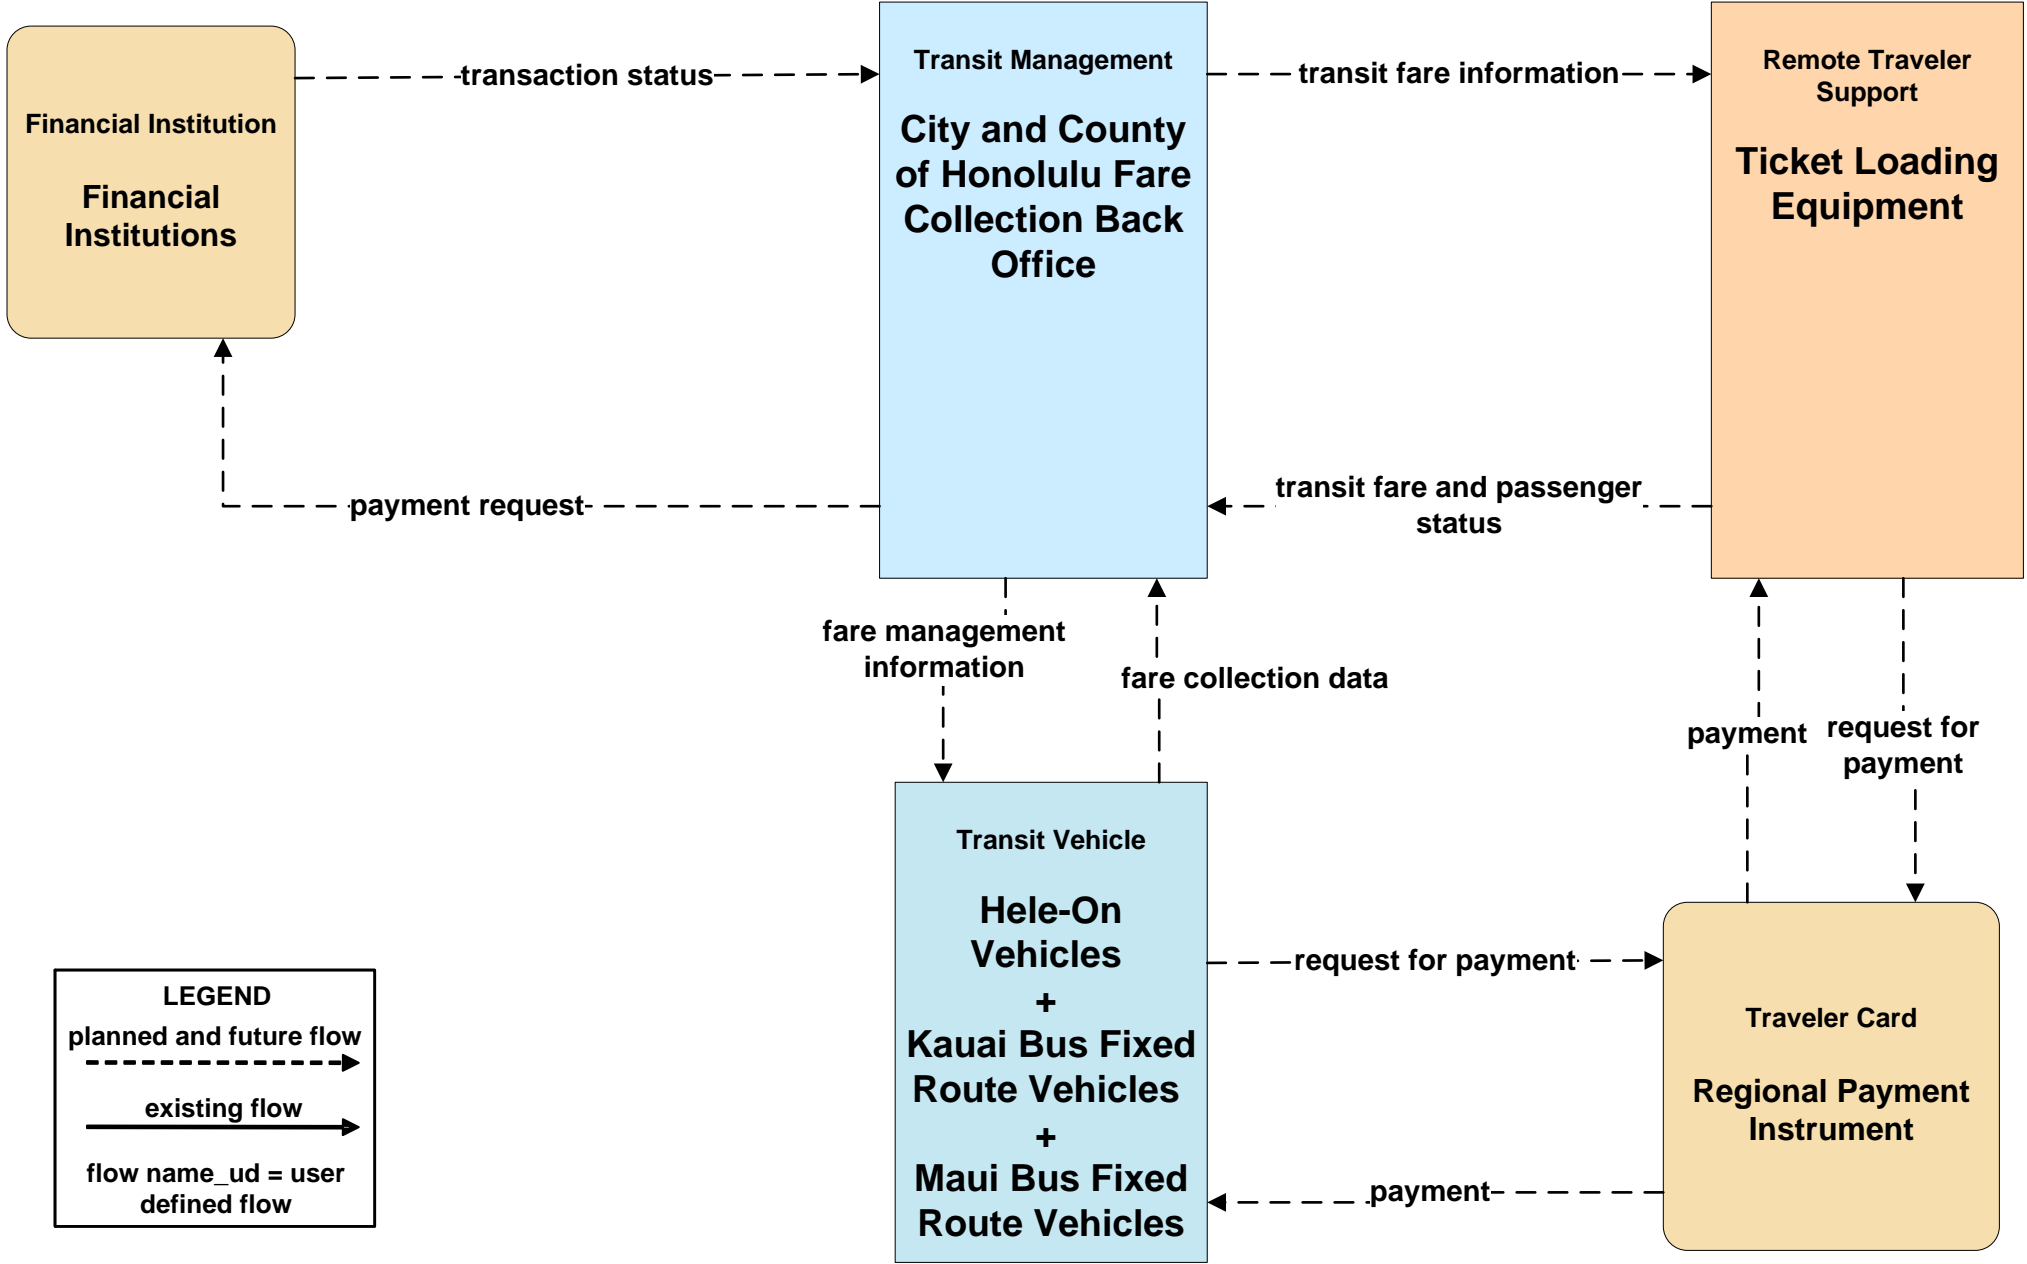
Financial Institution

Financial Institutions

transaction status

Transit Management

City and County of Honolulu Fare Collection Back Office

transit fare information

Remote Traveler Support

Ticket Loading Equipment

payment request

transit fare and passenger status

fare management information

fare collection data

payment

request for payment

Transit Vehicle

Hele-On Vehicles
+
Kauai Bus Fixed Route Vehicles
+
Maui Bus Fixed Route Vehicles

request for payment

Traveler Card

Regional Payment Instrument

payment

LEGEND
planned and future flow
existing flow
flow name_ud = user defined flow